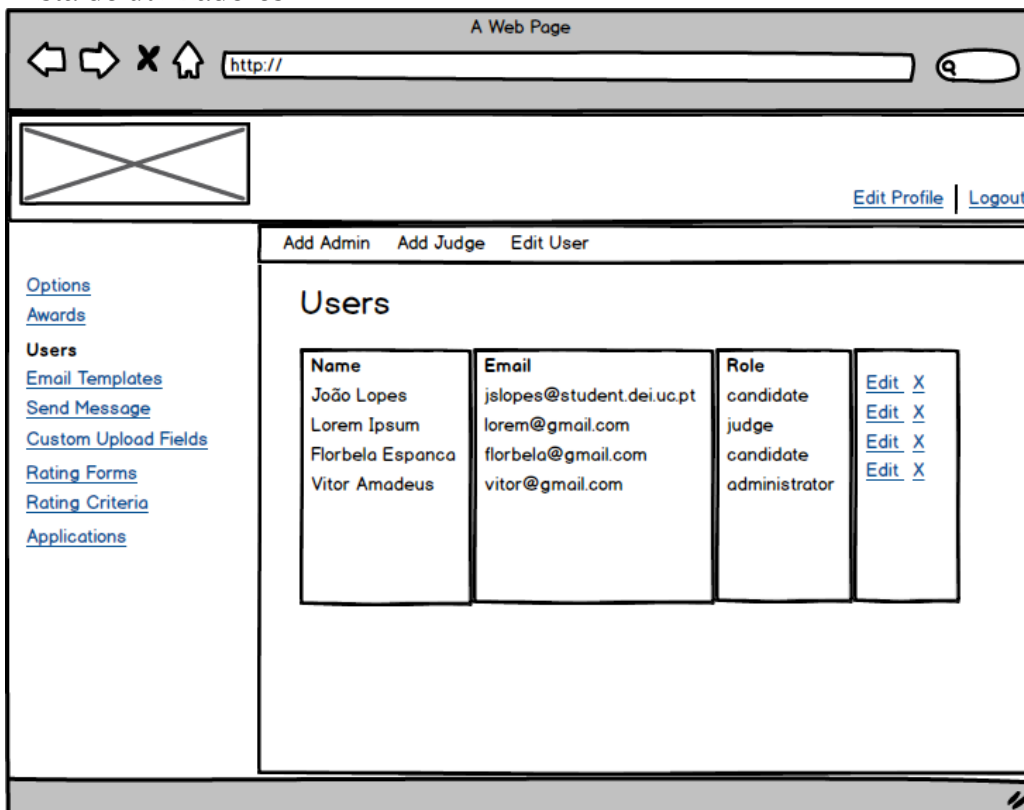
A Web Page

http://

Edit Profile | Logout

Add Admin Add Judge Edit User

Options
Awards
Users
Email Templates
Send Message
Custom Upload Fields
Rating Forms
Rating Criteria
Applications

Users

| Name | Email | Role | |
|---|---|---|---|
| João Lopes | jslopes@student.dei.uc.pt | candidate | Edit X |
| Lorem Ipsum | lorem@gmail.com | judge | Edit X |
| Florbela Espanca | florbela@gmail.com | candidate | Edit X |
| Vitor Amadeus | vitor@gmail.com | administrator | Edit X |